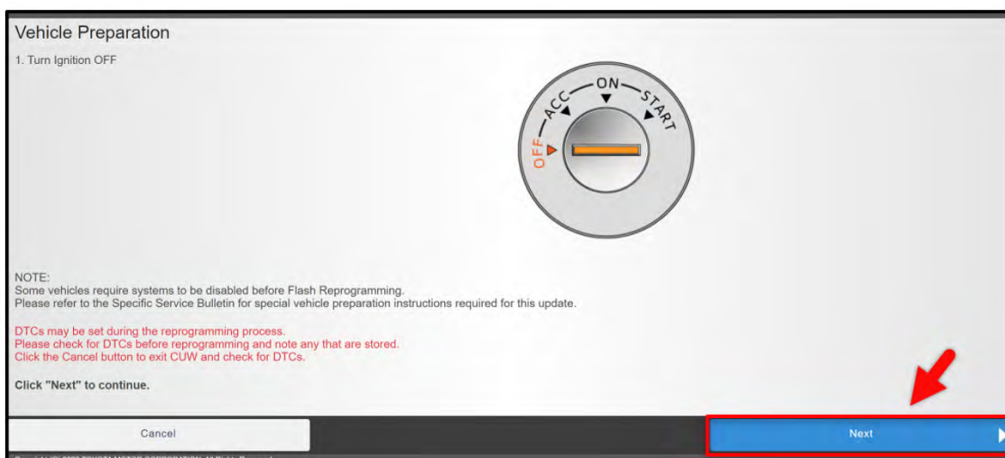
Vehicle Preparation

1. Turn Ignition OFF

OFF ACC ON START

NOTE:
Some vehicles require systems to be disabled before Flash Reprogramming.
Please refer to the Specific Service Bulletin for special vehicle preparation instructions required for this update.

DTCs may be set during the reprogramming process.
Please check for DTCs before reprogramming and note any that are stored.
Click the Cancel button to exit CUW and check for DTCs.

Click "Next" to continue.

Cancel

Next

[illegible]